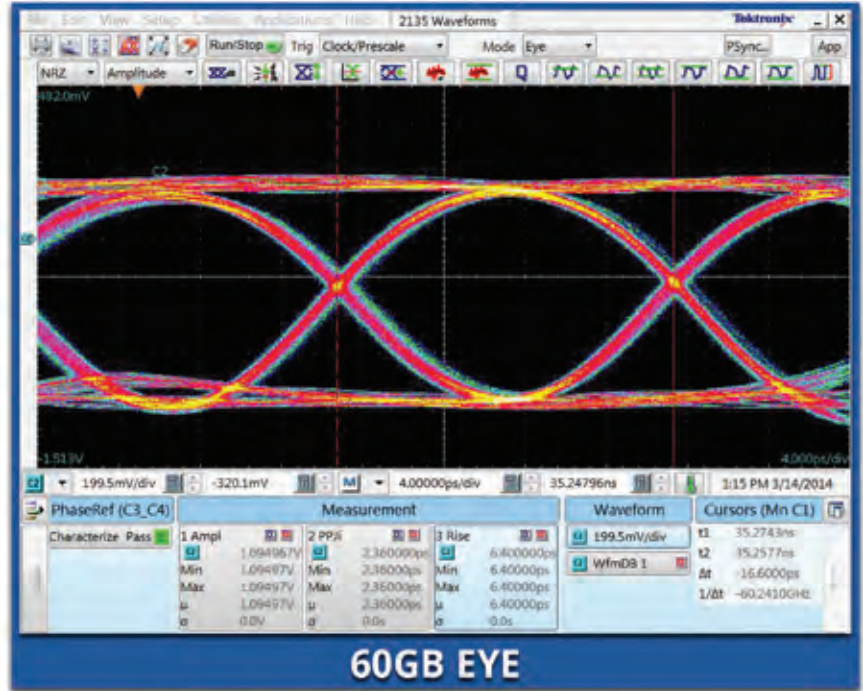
File Edit View Setup Utilities Applications Help 2135 Waveforms Tektronix _ X

Run/Stop Trig Clock/Prescale Mode Eye PSync... App

NRZ Amplitude

492.0mV

C2

-1.513V

4.000ps/div

C2 199.5mV/div -320.1mV M 4.00000ps/div 35.24796ns 1:15 PM 3/14/2014

PhaseRef (C3_C4) Measurement Waveform Cursors (Mn C1)

Characterize Pass

1 Ampl
C2 1.094967V
Min 1.09497V
Max 1.09497V
μ 1.09497V
σ 0.0V

2 PPJ
C2 2.360000ps
Min 2.36000ps
Max 2.36000ps
μ 2.36000ps
σ 0.0s

3 Rise
C2 6.400000ps
Min 6.40000ps
Max 6.40000ps
μ 6.40000ps
σ 0.0s

C2 199.5mV/div
C2 WfmDB 1

t1 35.2743ns
t2 35.2577ns
Δt -16.6000ps
1/Δt -60.2410GHz

60GB EYE